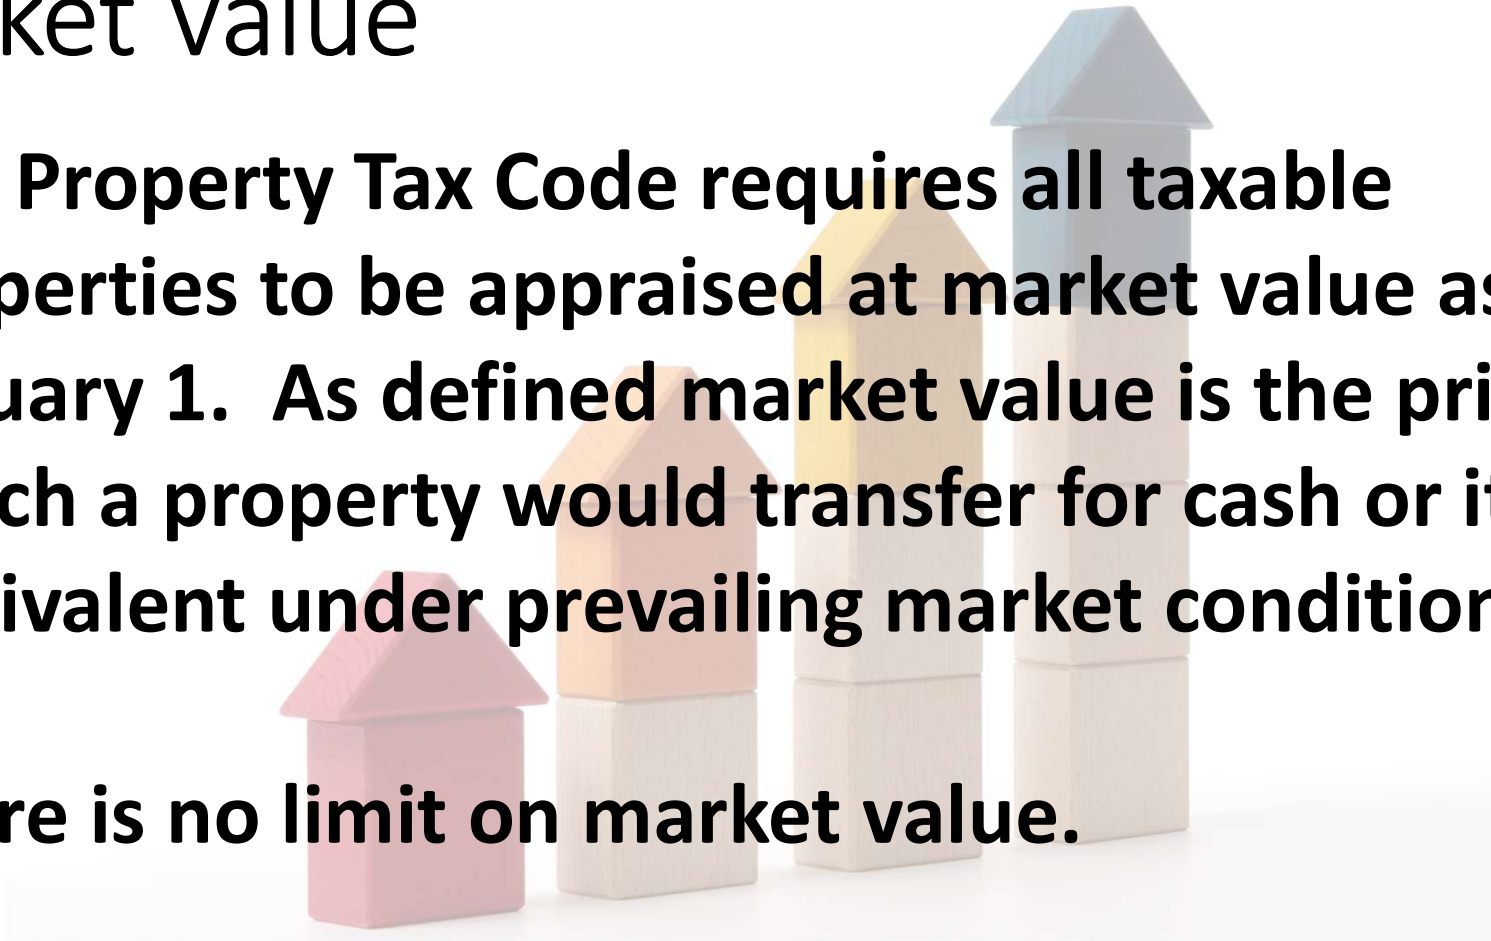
ket Value

Property Tax Code requires all taxable perties to be appraised at market value as uary 1. As defined market value is the pri ch a property would transfer for cash or it ivalent under prevailing market condition

re is no limit on market value.